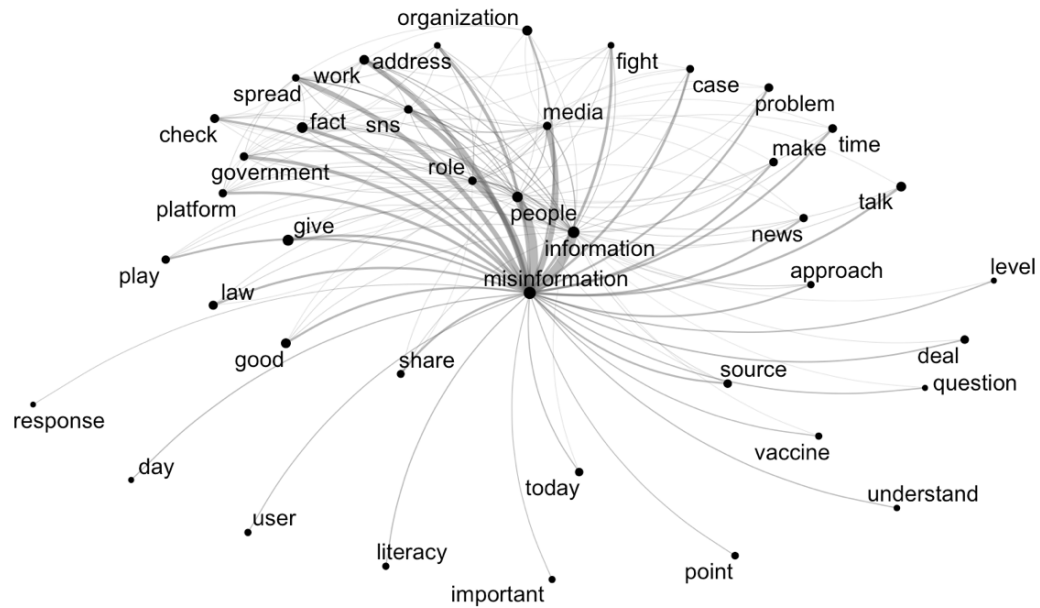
organization
fight
address
work
case
spread
problem
media
check
fact
sns
time
make
government
role
talk
platform
people
give
information
news
play
misinformation
approach
level
law
good
share
deal
source
question
response
vaccine
day
today
understand
user
literacy
point
important